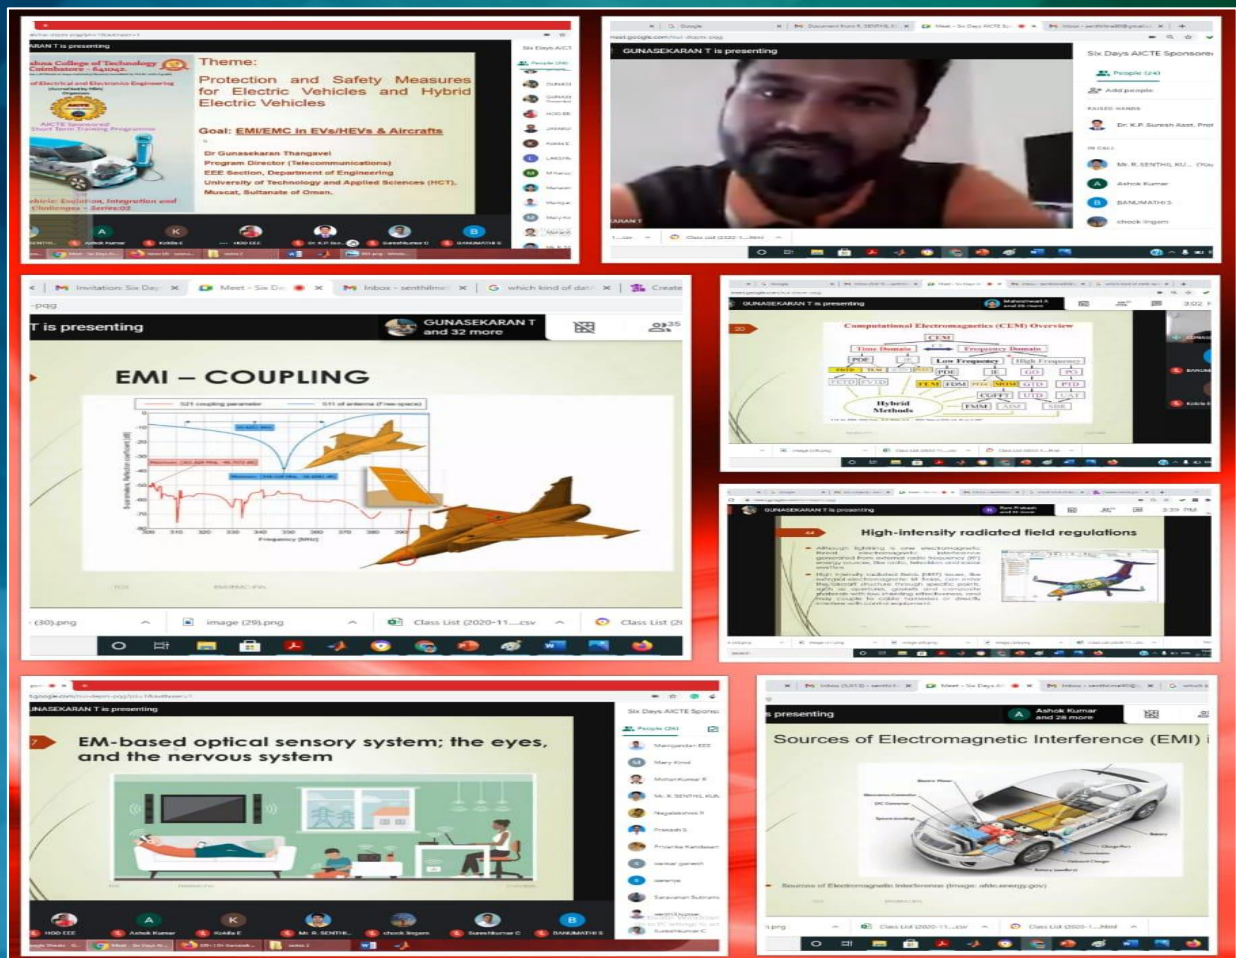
ARAN T is presenting

Six Days AICT

shoa College of Technology Coimbatore - 641042

of Electrical and Electronics Engineering

AICTE Sponsored Short Term Training Programme

Theme:

Protection and Safety Measures for Electric Vehicles and Hybrid Electric Vehicles

Goal: EMI/EMC in EVs/HEVs & Aircrafts

Dr Gunasekaran Thangavel
Program Director (Telecommunications)
EEE Section, Department of Engineering
University of Technology and Applied Sciences (HCT),
Muscat, Sultanate of Oman.

ehicle: Evolution, Integration and Challenges - Series02

Ashok Kumar

Kokila E

HOD EEE

Dr. K.P. Sur...

Sureshkumar C

BANUMATHI S

GUNASEKARAN T is presenting

Six Days AICTE Sponsored

People (24)

Add people

RAISED HANDS

Dr. K.P. Suresh Asst. Prof

IN CALL

Mr. R. SENTHIL KU...

Ashok Kumar

BANUMATHI S

chook lingam

ARAN T

Class List (2020-1....html

Invitation: Six Day

Meet - Six D

Inbox - senthilme

which kind of dat

Create

T is presenting

GUNASEKARAN T and 32 more

EMI – COUPLING

S21 coupling parameter

S11 of antenna (Free space)

Frequency (MHz)

(30).png

image (29).png

Class List (2020-11.....csv

Class List (2

GUNASEKARAN T is presenting

Maheshwari K and 26 more

Computational Electromagnetics (CEM) Overview

CEM

Time Domain

Frequency Domain

PDE

IE

Low Frequency

High Frequency

FDTD

TLM

PDE

IE

GO

PO

FETD

FVTD

FEM

FDM

MOM

GTD

PTD

CGFFT

UTD

SBR

Hybrid Methods

FMM

AIM

GUNASEKARAN T is presenting

High-intensity radiated field regulations

GUNASEKARAN T is presenting

Six Days AICTE Sponso

People (26)

EM-based optical sensory system; the eyes, and the nervous system

Manigandan EEE

Mary Kind

MohanKumar R

Mr. R. SENTHIL KUM

Nagalakshmi R

Prakash S

Priyanka Kandasam

Saravanan Subrama

HOD EEE

Ashok Kumar

Kokila E

Mr. R. SENTHIL...

chook lingam

Sureshkumar C

BANUMATHI S

presenting

Ashok Kumar and 28 more

Sources of Electromagnetic Interference (EMI)

Sources of Electromagnetic Interference (image: afdc.energy.gov)

Class List (2020-1....csv

Class List (2020-1....html